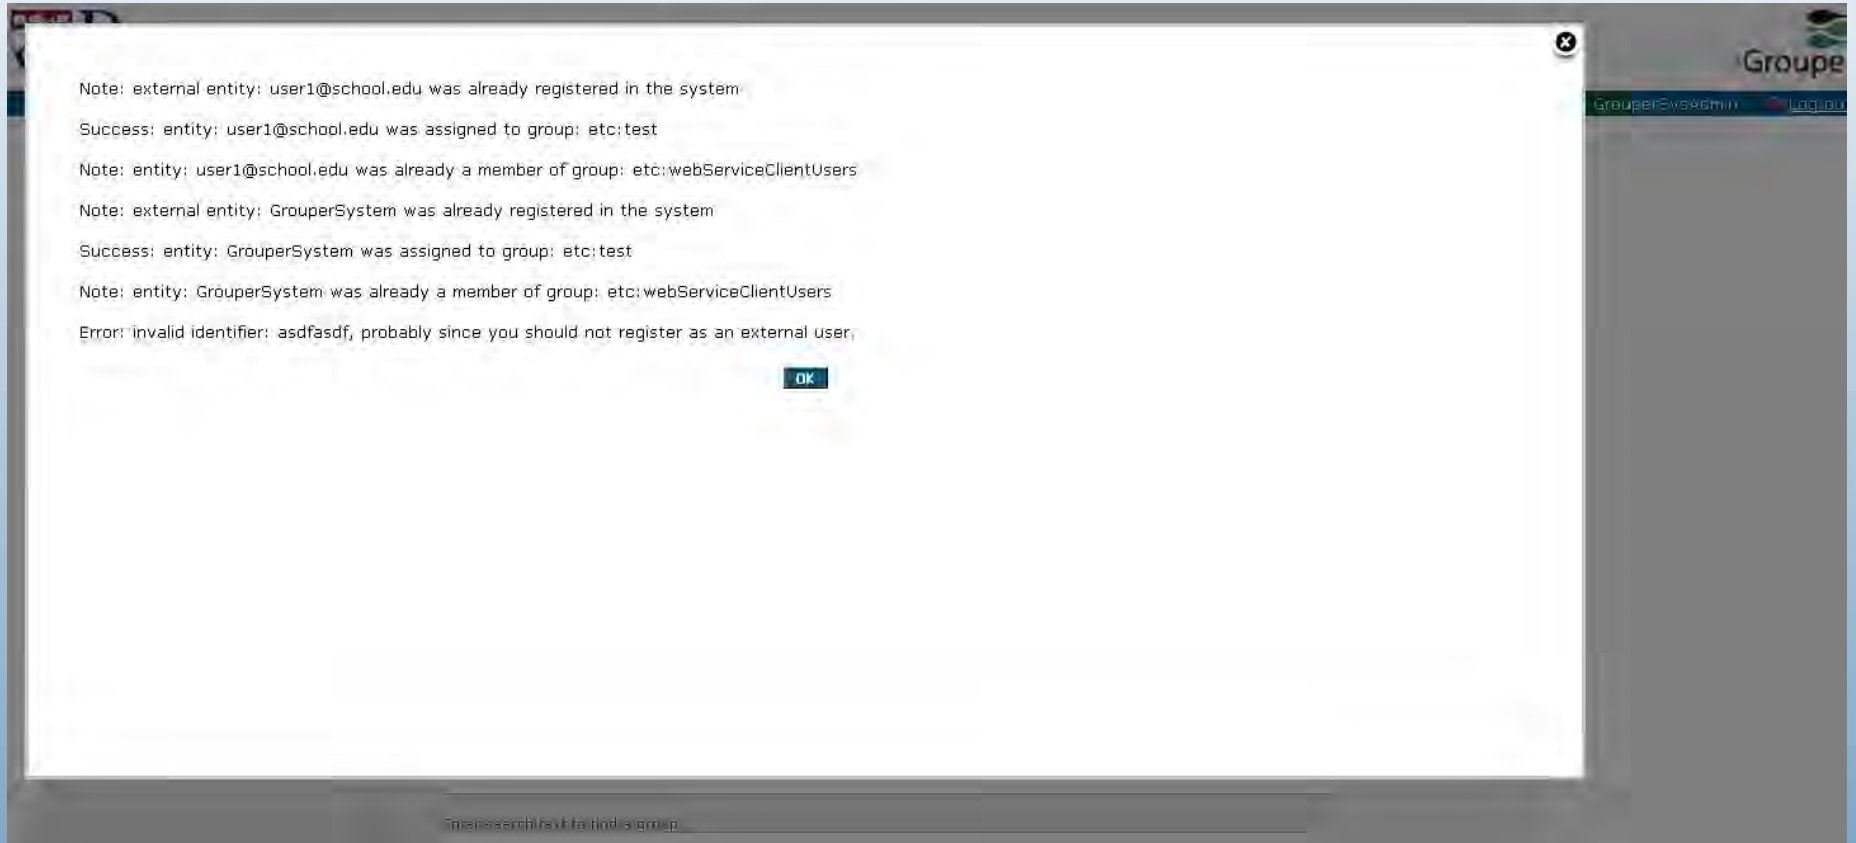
Groupe

GrouperSysAdmin Log out

Note: external entity: user1@school.edu was already registered in the system

Success: entity: user1@school.edu was assigned to group: etc:test

Note: entity: user1@school.edu was already a member of group: etc:webServiceClientUsers

Note: external entity: GrouperSystem was already registered in the system

Success: entity: GrouperSystem was assigned to group: etc:test

Note: entity: GrouperSystem was already a member of group: etc:webServiceClientUsers

Error: invalid identifier: asdfasdf, probably since you should not register as an external user.

OK

Enter search text to find a group